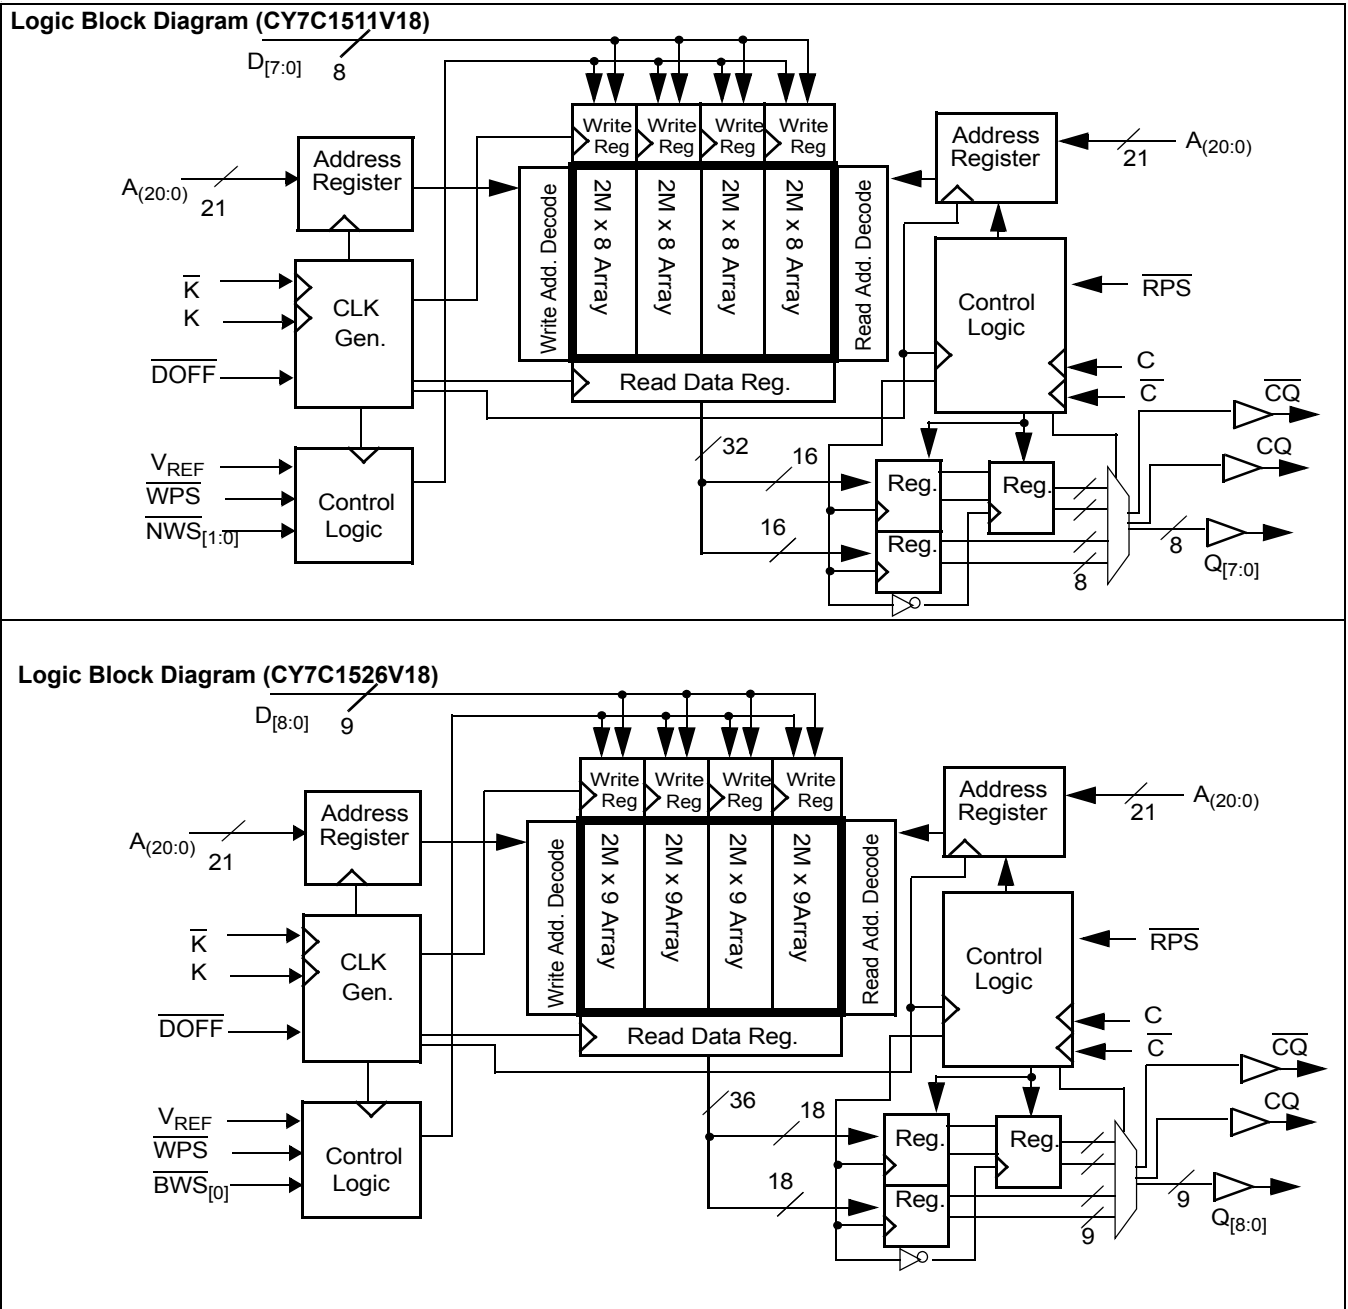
Logic Block Diagram (CY7C1511V18)

$D_{[7:0]}$ 8

Write Reg Write Reg Write Reg Write Reg

Address Register

$A_{(20:0)}$ 21

Address Register

21 $A_{(20:0)}$

Write Add. Decode

2M x 8 Array

2M x 8 Array

2M x 8 Array

2M x 8 Array

Read Add. Decode

$\overline{K}$

K

CLK Gen.

$\overline{DOFF}$

Control Logic

$\overline{RPS}$

C

$\overline{C}$

Read Data Reg.

$\overline{CQ}$

CQ

32

16

Reg.

Reg.

$V_{REF}$

$\overline{WPS}$

$\overline{NWS_{[1:0]}}$

Control Logic

16

Reg.

8

$Q_{[7:0]}$

8

Logic Block Diagram (CY7C1526V18)

$D_{[8:0]}$ 9

Write Reg Write Reg Write Reg Write Reg

Address Register

21 $A_{(20:0)}$

$A_{(20:0)}$ 21

Address Register

Write Add. Decode

2M x 9 Array

2M x 9Array

2M x 9 Array

2M x 9Array

Read Add. Decode

$\overline{K}$

K

CLK Gen.

$\overline{RPS}$

Control Logic

$\overline{DOFF}$

C

$\overline{C}$

Read Data Reg.

$\overline{CQ}$

36

18

CQ

Reg.

Reg.

$V_{REF}$

$\overline{WPS}$

$\overline{BWS_{[0]}}$

Control Logic

18

Reg.

9

$Q_{[8:0]}$

9